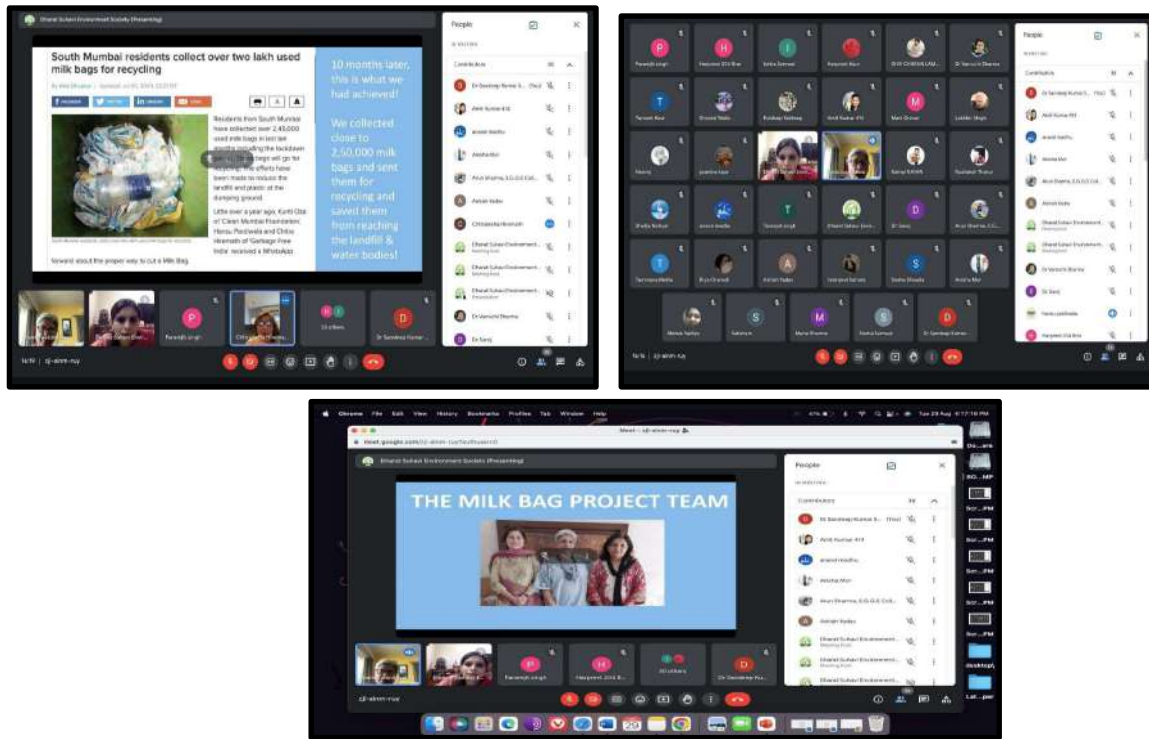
Bharat Suhani Environment Society (Presenting)

South Mumbai residents collect over two lakh used milk bags for recycling

Residents from South Mumbai have collected over 2,45,000 used milk bags in last ten months including the lockdown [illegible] bags will go for recycling. The efforts have been made to reduce the landfill and plastic at the dumping ground

Little over a year ago, Kunti Oza of Clean Mumbai Foundation, Honsu Poolwala and Chitra Hiremath of 'Garbage Free India' received a WhatsApp

forward about the proper way to cut a Milk Bag.

10 months later, this is what we had achieved!

We collected close to 2,50,000 milk bags and sent them for recycling and saved them from reaching the landfill & water bodies!

People

Contributors

Dr Sandeep Kumar S... (You)
Amit Kumar Kit
anand madhu
Anisha Mor
Arun Sharma, S.G.G.S Coll...
Ashish Yadav
Chitralekha Kaushik
Bharat Suhani Environment...
Bharat Suhani Environment...
Bharat Suhani Environment...
Dr Vanushi Sharma
Dr Saroj

Paramjit singh
20 others
Dr Sandeep Kumar

cjl-aimm-ruy

Paramjit singh
Harpreet 23 k Bse
Sneha Sahwal
Kuldeep Sehrawat
Amit Kumar Kit
Mani Grover
Lakhbir Singh
Anisha Mor
Dr Saroj
Dr Vanushi Sharma
anand madhu
Ashish Yadav
Seema Saini

Chrome File Edit View History Bookmarks Profiles Tab Window Help
Tue 29 Aug 4:17:16 PM
Meet – cjl-aimm-ruy
meet.google.com/cjl-aimm-ruy

Bharat Suhani Environment Society (Presenting)

THE MILK BAG PROJECT TEAM

Paramjit singh
Harpreet 23 k B...
20 others
Dr Sandeep Ku...

cjl-aimm-ruy